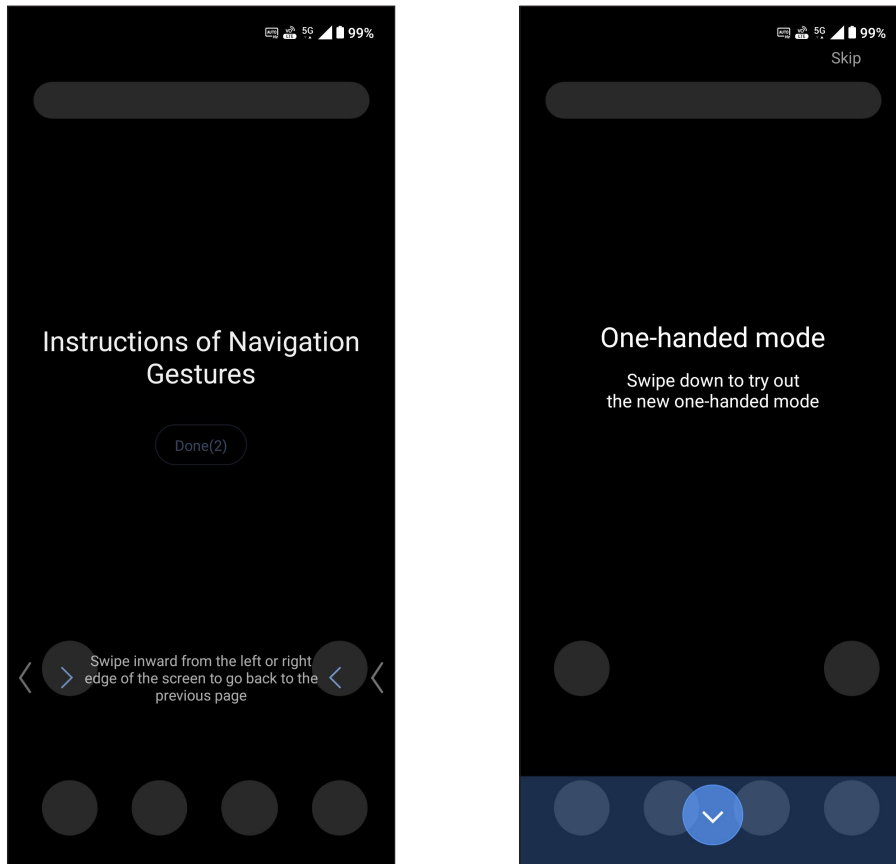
5G 99%

Instructions of Navigation Gestures

Done(2)

Swipe inward from the left or right edge of the screen to go back to the previous page

5G 99%
Skip

One-handed mode

Swipe down to try out the new one-handed mode